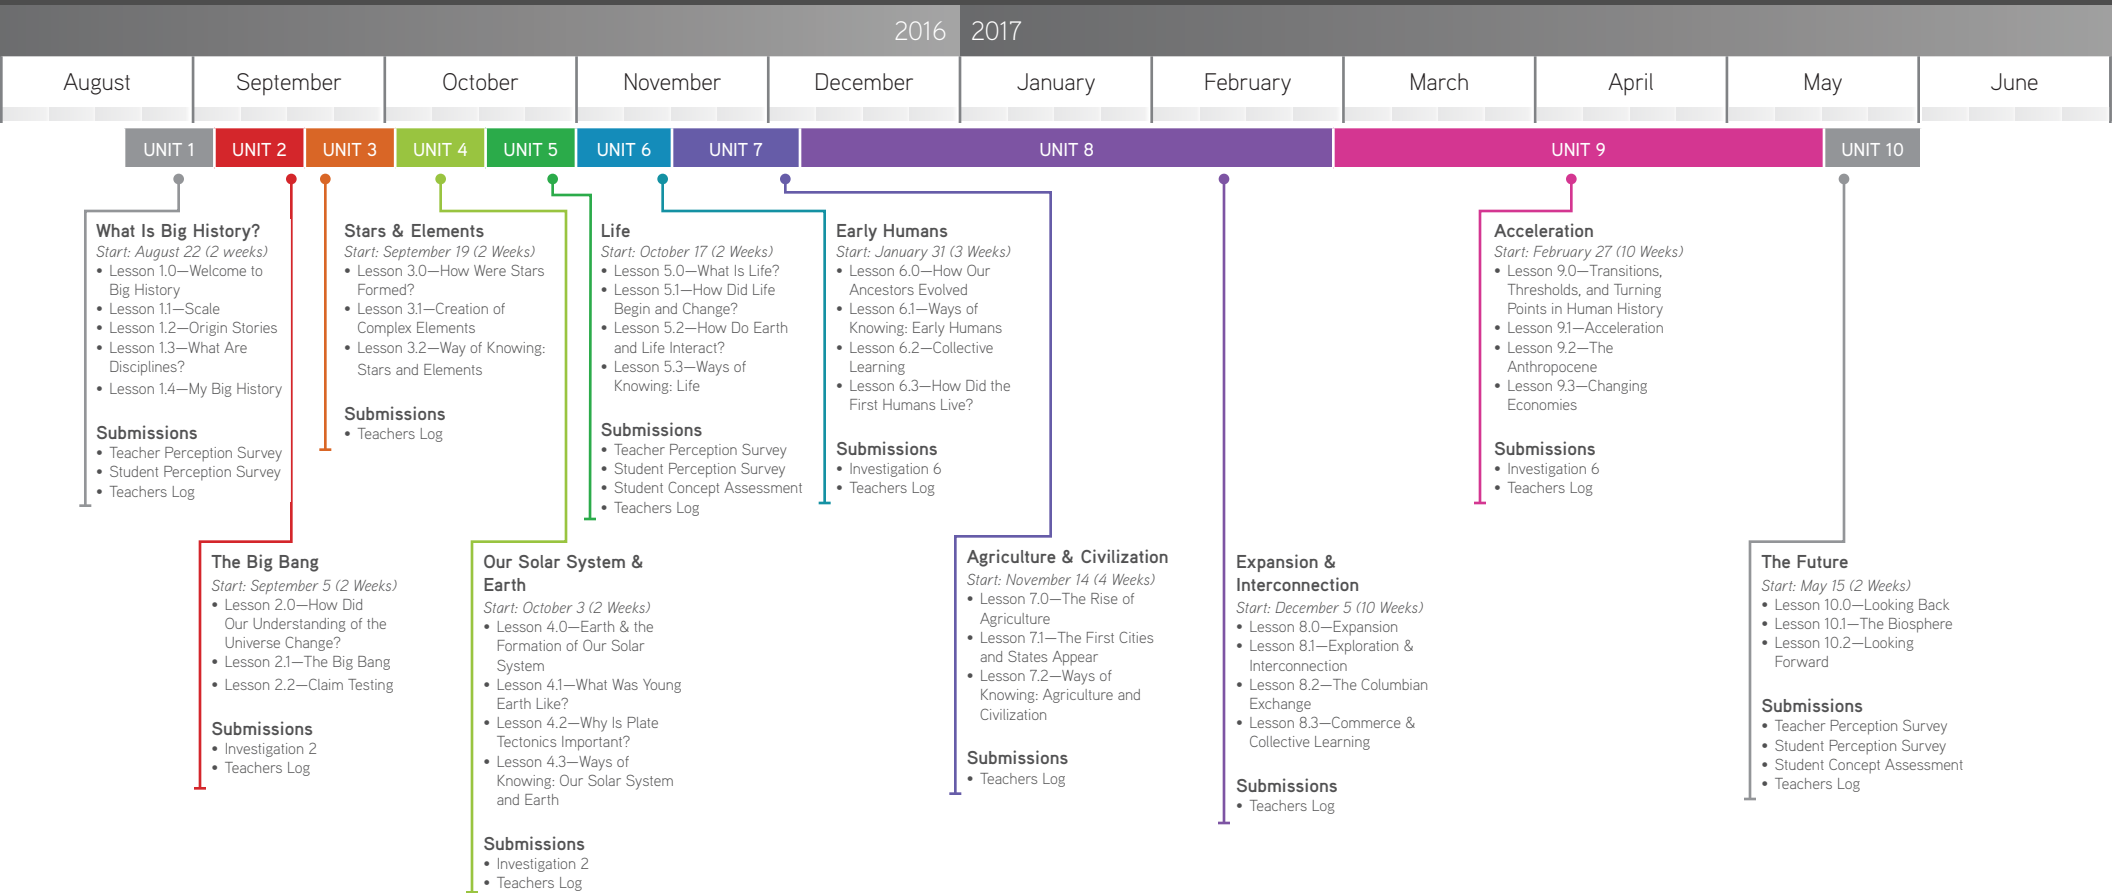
2016 2017

| August | September | October | November | December | January | February | March | April | May | June |
|---|---|---|---|---|---|---|---|---|---|---|

UNIT 1 UNIT 2 UNIT 3 UNIT 4 UNIT 5 UNIT 6 UNIT 7 UNIT 8 UNIT 9 UNIT 10

What Is Big History?
Start: August 22 (2 weeks)
• Lesson 1.0—Welcome to Big History
• Lesson 1.1—Scale
• Lesson 1.2—Origin Stories
• Lesson 1.3—What Are Disciplines?
• Lesson 1.4—My Big History

Submissions
• Teacher Perception Survey
• Student Perception Survey
• Teachers Log

The Big Bang
Start: September 5 (2 Weeks)
• Lesson 2.0—How Did Our Understanding of the Universe Change?
• Lesson 2.1—The Big Bang
• Lesson 2.2—Claim Testing

Submissions
• Investigation 2
• Teachers Log

Stars & Elements
Start: September 19 (2 Weeks)
• Lesson 3.0—How Were Stars Formed?
• Lesson 3.1—Creation of Complex Elements
• Lesson 3.2—Way of Knowing: Stars and Elements

Submissions
• Teachers Log

Our Solar System & Earth
Start: October 3 (2 Weeks)
• Lesson 4.0—Earth & the Formation of Our Solar System
• Lesson 4.1—What Was Young Earth Like?
• Lesson 4.2—Why Is Plate Tectonics Important?
• Lesson 4.3—Ways of Knowing: Our Solar System and Earth

Submissions
• Investigation 2
• Teachers Log

Life
Start: October 17 (2 Weeks)
• Lesson 5.0—What Is Life?
• Lesson 5.1—How Did Life Begin and Change?
• Lesson 5.2—How Do Earth and Life Interact?
• Lesson 5.3—Ways of Knowing: Life

Submissions
• Teacher Perception Survey
• Student Perception Survey
• Student Concept Assessment
• Teachers Log

Early Humans
Start: January 31 (3 Weeks)
• Lesson 6.0—How Our Ancestors Evolved
• Lesson 6.1—Ways of Knowing: Early Humans
• Lesson 6.2—Collective Learning
• Lesson 6.3—How Did the First Humans Live?

Submissions
• Investigation 6
• Teachers Log

Agriculture & Civilization
Start: November 14 (4 Weeks)
• Lesson 7.0—The Rise of Agriculture
• Lesson 7.1—The First Cities and States Appear
• Lesson 7.2—Ways of Knowing: Agriculture and Civilization

Submissions
• Teachers Log

Expansion & Interconnection
Start: December 5 (10 Weeks)
• Lesson 8.0—Expansion
• Lesson 8.1—Exploration & Interconnection
• Lesson 8.2—The Columbian Exchange
• Lesson 8.3—Commerce & Collective Learning

Submissions
• Teachers Log

Acceleration
Start: February 27 (10 Weeks)
• Lesson 9.0—Transitions, Thresholds, and Turning Points in Human History
• Lesson 9.1—Acceleration
• Lesson 9.2—The Anthropocene
• Lesson 9.3—Changing Economies

Submissions
• Investigation 6
• Teachers Log

The Future
Start: May 15 (2 Weeks)
• Lesson 10.0—Looking Back
• Lesson 10.1—The Biosphere
• Lesson 10.2—Looking Forward

Submissions
• Teacher Perception Survey
• Student Perception Survey
• Student Concept Assessment
• Teachers Log